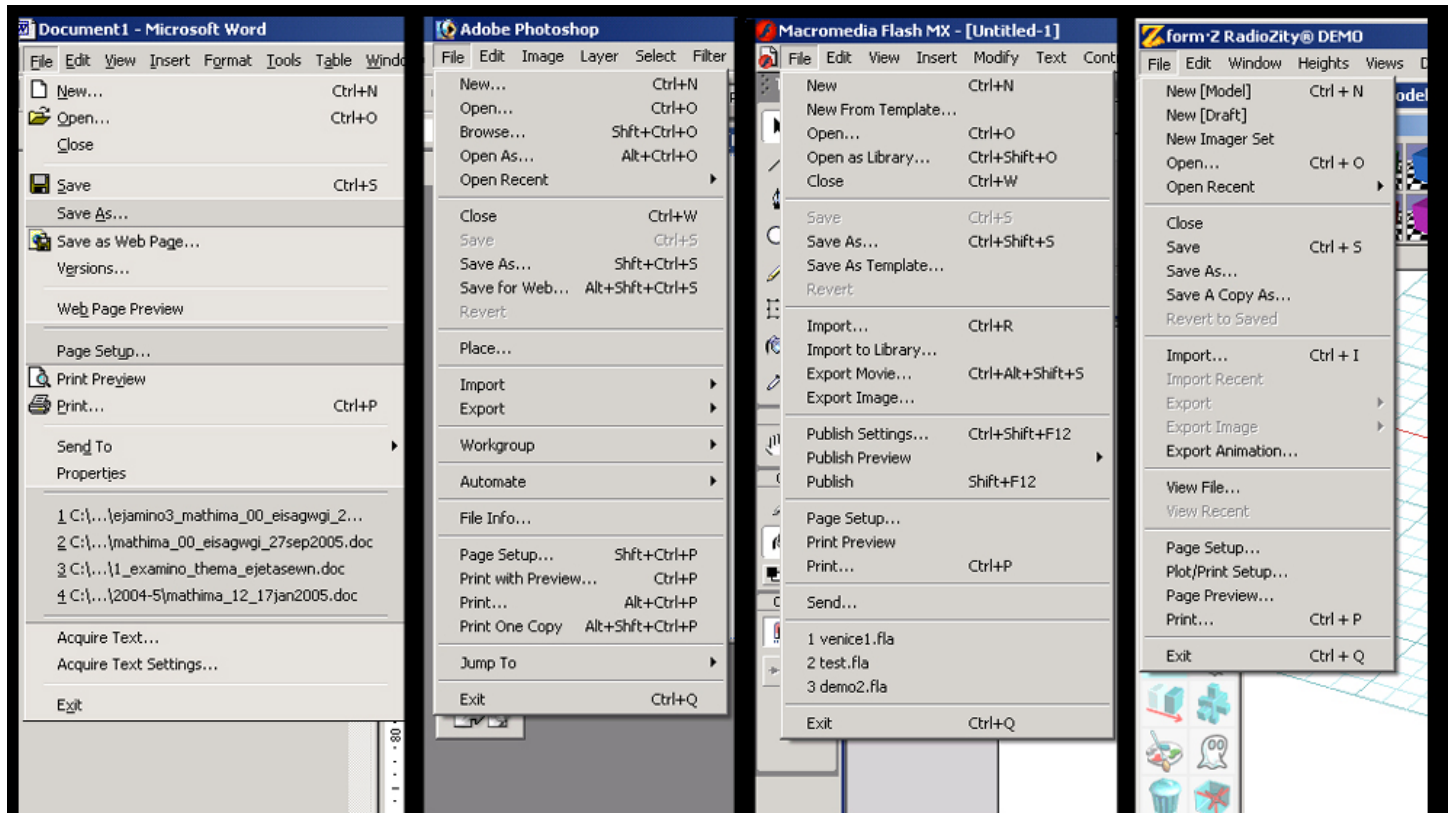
Document1 - Microsoft Word

File Edit View Insert Format Tools Table Windo

New... Ctrl+N
Open... Ctrl+O
Close
Save Ctrl+S
Save As...
Save as Web Page...
Versions...
Web Page Preview
Page Setup...
Print Preview
Print... Ctrl+P
Send To
Properties
1 C:\...\ejamino3_mathima_00_eisagwgi_2...
2 C:\...\mathima_00_eisagwgi_27sep2005.doc
3 C:\...\1_examino_thema_ejetasewn.doc
4 C:\...\2004-5\mathima_12_17jan2005.doc
Acquire Text...
Acquire Text Settings...
Exit

Adobe Photoshop

File Edit Image Layer Select Filter

New... Ctrl+N
Open... Ctrl+O
Browse... Shft+Ctrl+O
Open As... Alt+Ctrl+O
Open Recent
Close Ctrl+W
Save Ctrl+S
Save As... Shft+Ctrl+S
Save for Web... Alt+Shft+Ctrl+S
Revert
Place...
Import
Export
Workgroup
Automate
File Info...
Page Setup... Shft+Ctrl+P
Print with Preview... Ctrl+P
Print... Alt+Ctrl+P
Print One Copy Alt+Shft+Ctrl+P
Jump To
Exit Ctrl+Q

Macromedia Flash MX - [Untitled-1]

File Edit View Insert Modify Text Cont

New Ctrl+N
New From Template...
Open... Ctrl+O
Open as Library... Ctrl+Shift+O
Close Ctrl+W
Save Ctrl+S
Save As... Ctrl+Shift+S
Save As Template...
Revert
Import... Ctrl+R
Import to Library...
Export Movie... Ctrl+Alt+Shift+S
Export Image...
Publish Settings... Ctrl+Shift+F12
Publish Preview
Publish Shift+F12
Page Setup...
Print Preview
Print... Ctrl+P
Send...
1 venice1.fla
2 test.fla
3 demo2.fla
Exit Ctrl+Q

form·Z RadioZity® DEMO

File Edit Window Heights Views

New [Model] Ctrl + N
New [Draft]
New Imager Set
Open... Ctrl + O
Open Recent
Close
Save Ctrl + S
Save As...
Save A Copy As...
Revert to Saved
Import... Ctrl + I
Import Recent
Export
Export Image
Export Animation...
View File...
View Recent
Page Setup...
Plot/Print Setup...
Page Preview...
Print... Ctrl + P
Exit Ctrl + Q